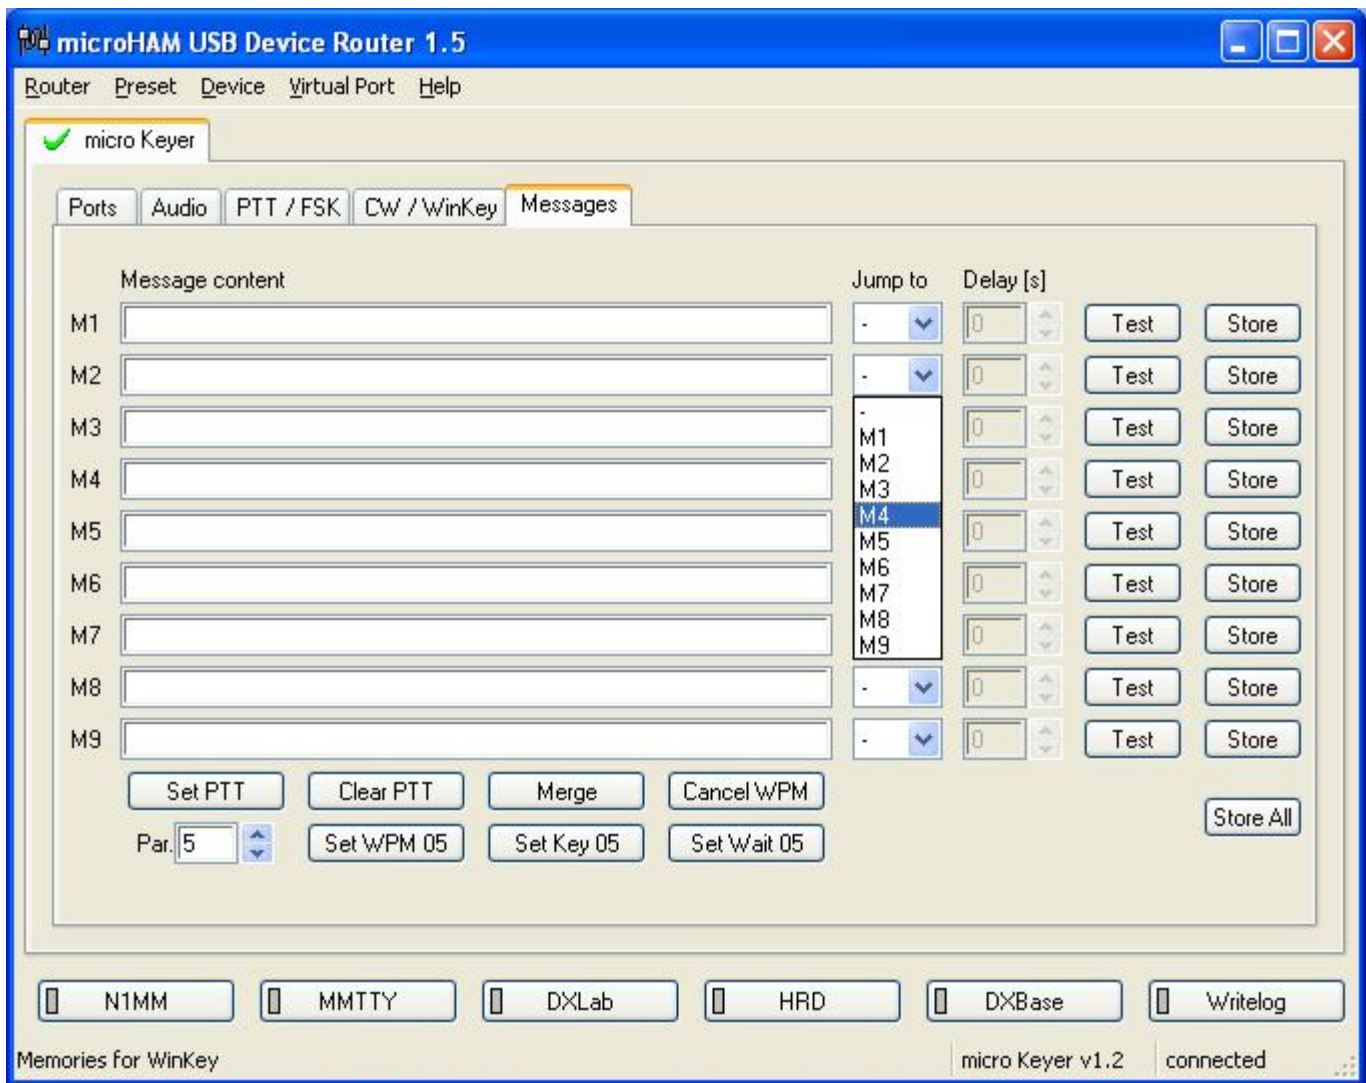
microHAM USB Device Router 1.5

Router Preset Device Virtual Port Help

micro Keyer

Ports Audio PTT / FSK CW / WinKey Messages

Message content Jump to Delay [s]

M1 - 0 Test Store
M2 - 0 Test Store
M3 0 Test Store
M4 0 Test Store
M5 0 Test Store
M6 0 Test Store
M7 0 Test Store
M8 - 0 Test Store
M9 - 0 Test Store

-
M1
M2
M3
M4
M5
M6
M7
M8
M9

Set PTT Clear PTT Merge Cancel WPM

Par. 5 Set WPM 05 Set Key 05 Set Wait 05

Store All

N1MM MMTTY DXLab HRD DXBase Writelog

Memories for WinKey micro Keyer v1.2 connected